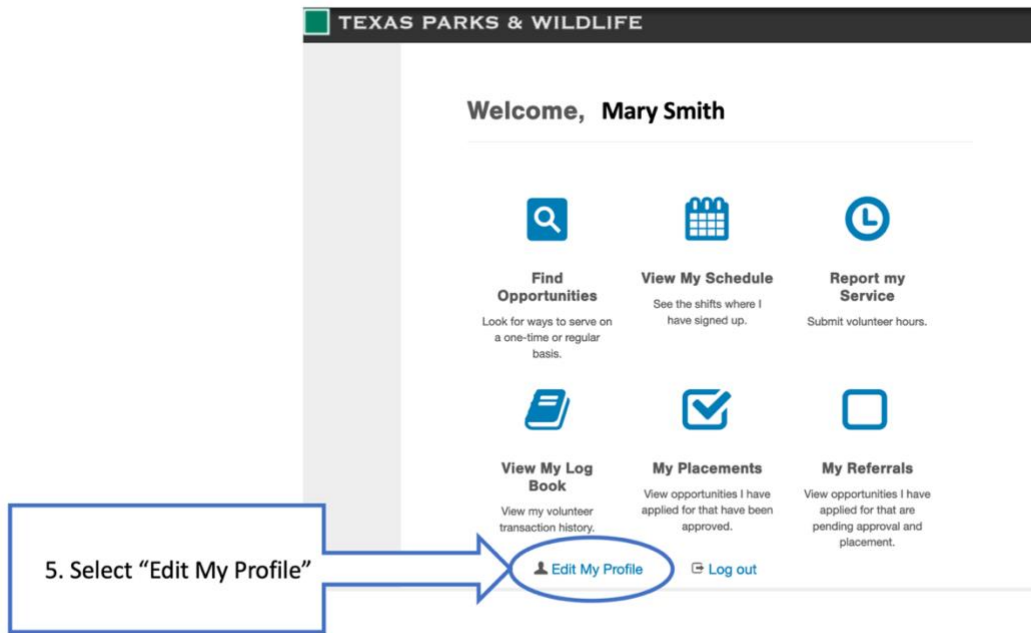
TEXAS PARKS & WILDLIFE

Welcome, Mary Smith

Find Opportunities
Look for ways to serve on a one-time or regular basis.

View My Schedule
See the shifts where I have signed up.

Report my Service
Submit volunteer hours.

View My Log Book
View my volunteer transaction history.

My Placements
View opportunities I have applied for that have been approved.

My Referrals
View opportunities I have applied for that are pending approval and placement.

5. Select "Edit My Profile"

Edit My Profile

Log out